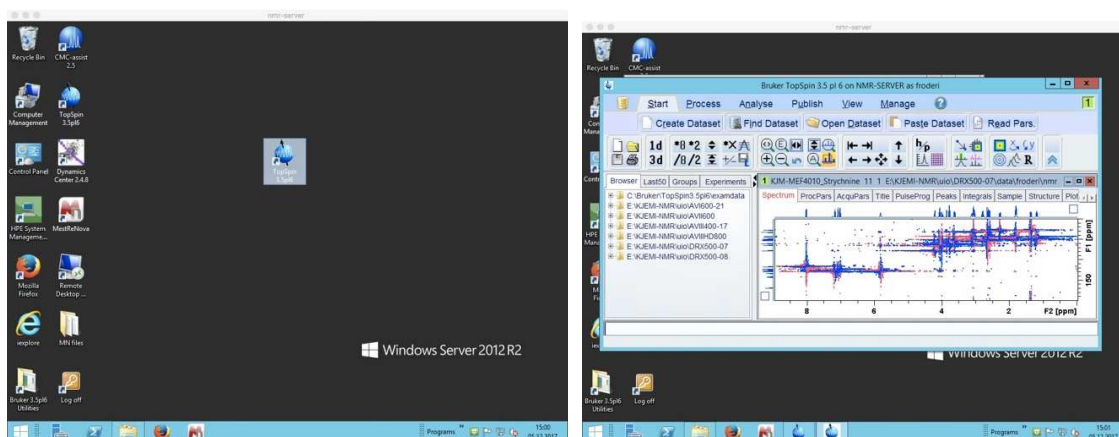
nmr-server

Recycle Bin
CMC-assist 2.5
Computer Management
TopSpin 3.5pl6
Control Panel
Dynamics Center 2.4.8
TopSpin 3.5pl6
HPE System Manageme...
MestReNova
Mozilla Firefox
Remote Desktop ...
iexplore
MN files
Windows Server 2012 R2
Bruker 3.5pl6 Utilities
Log off
Programs
15:00

nmr-server

Recycle Bin
CMC-assist
Bruker TopSpin 3.5 pl 6 on NMR-SERVER as froderi
Start Process Analyse Publish View Manage
Create Dataset
Find Dataset
Open Dataset
Paste Dataset
Read Pars.
1d
3d
Browser Last50 Groups Experiments
1 KJM-MEF4010_Strychnine 11 1 E:\KJEMI-NMR\uio\DRX500-07\data\froderi\nmr
C:\Bruker\TopSpin3.5pl6\examdata
E:\KJEMI-NMR\uio\AVI600-21
E:\KJEMI-NMR\uio\AVI600
E:\KJEMI-NMR\uio\AVII400-17
E:\KJEMI-NMR\uio\AVIIHD800
E:\KJEMI-NMR\uio\DRX500-07
E:\KJEMI-NMR\uio\DRX500-08
Spectrum ProcPars AcquPars Title PulseProg Peaks Integrals Sample Structure Plot
F1 [ppm]
50
100
150
8
6
4
2
F2 [ppm]
Windows Server 2012 R2
Bruker 3.5pl6 Utilities
Log off
Programs
15:00